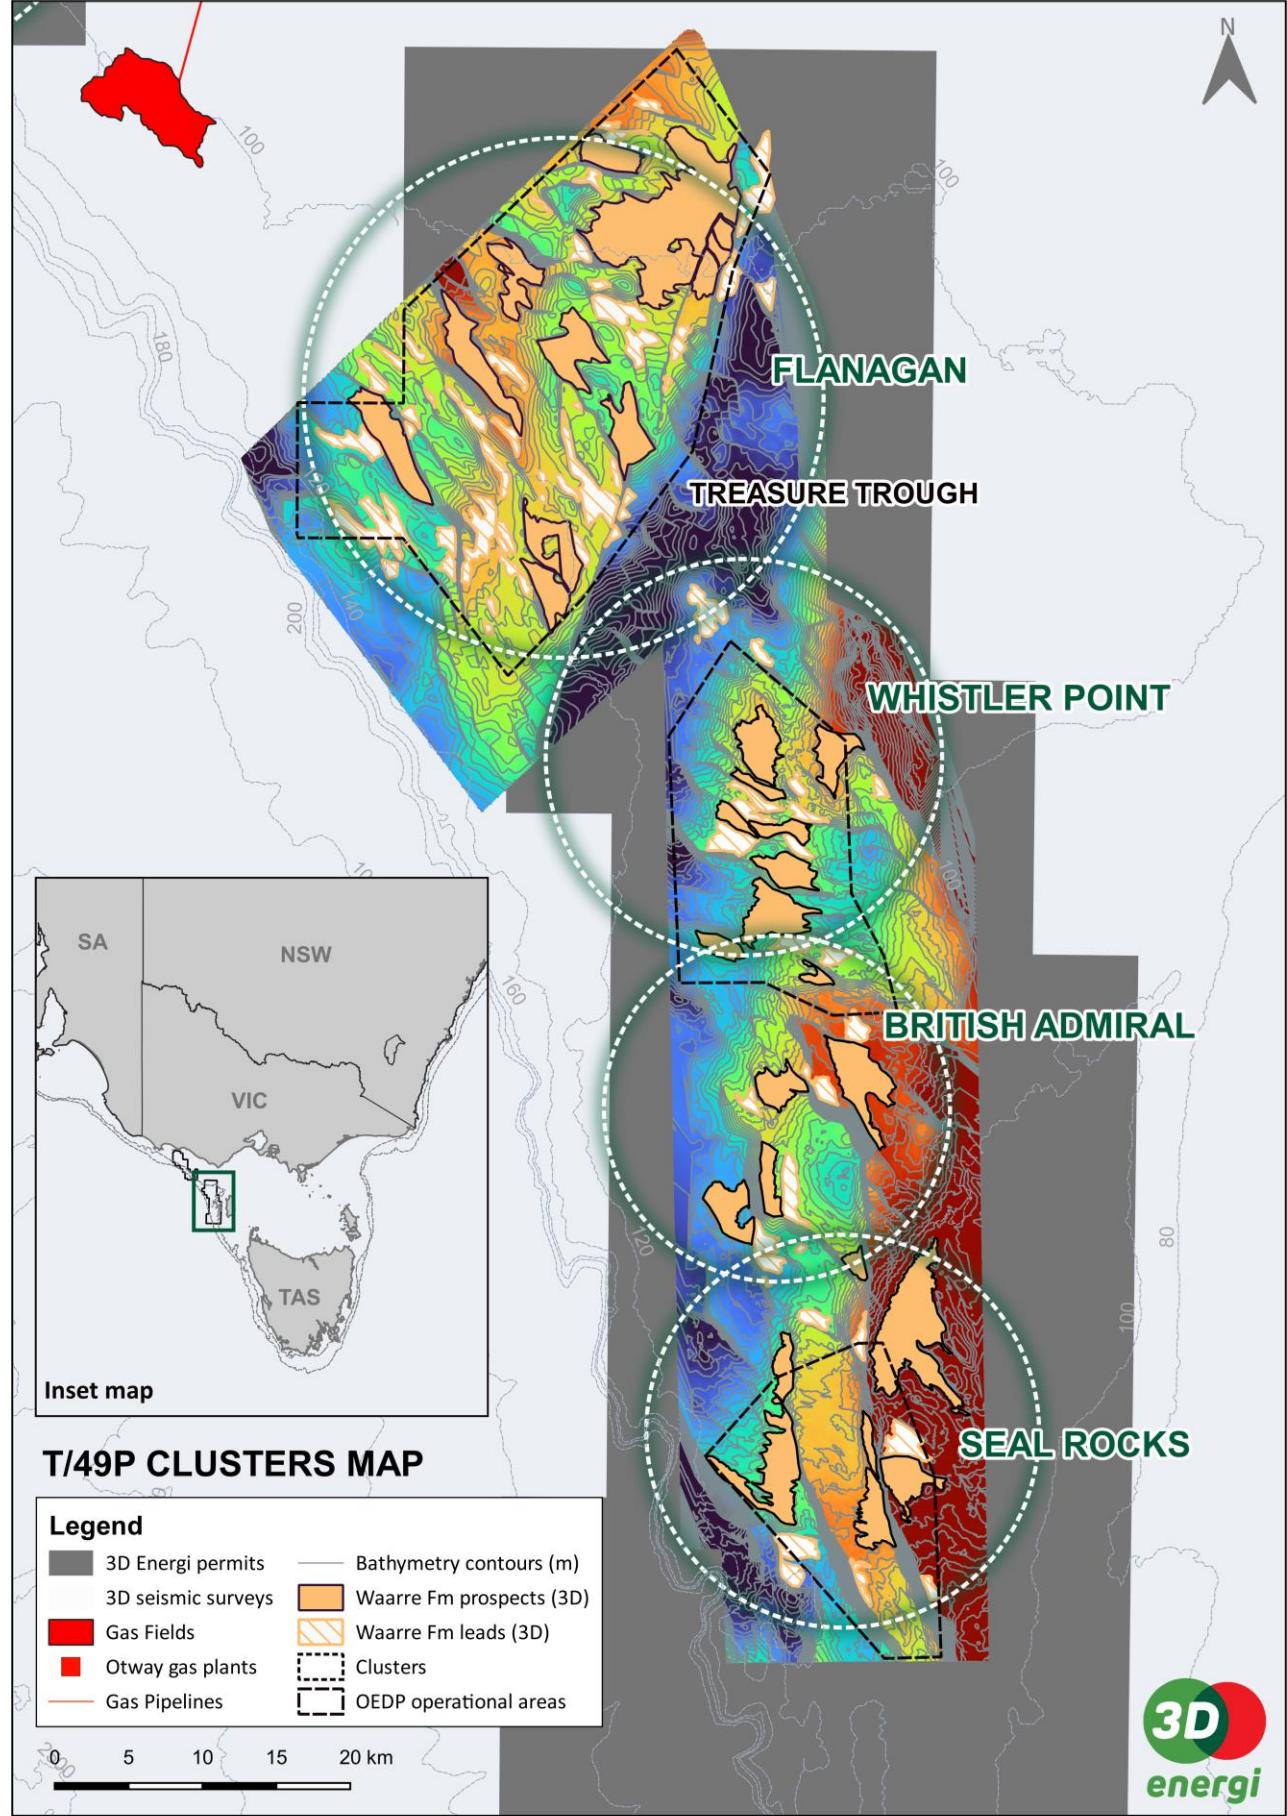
N

100

100

180

FLANAGAN

TREASURE TROUGH

200

140

WHISTLER POINT

160

BRITISH ADMIRAL

120

80

100

SEAL ROCKS

SA

NSW

VIC

TAS

Inset map

T/49P CLUSTERS MAP

Legend

3D Energi permits
3D seismic surveys
Gas Fields
Otway gas plants
Gas Pipelines
Bathymetry contours (m)
Waarre Fm prospects (3D)
Waarre Fm leads (3D)
Clusters
OEDP operational areas

0 5 10 15 20 km

3D energi